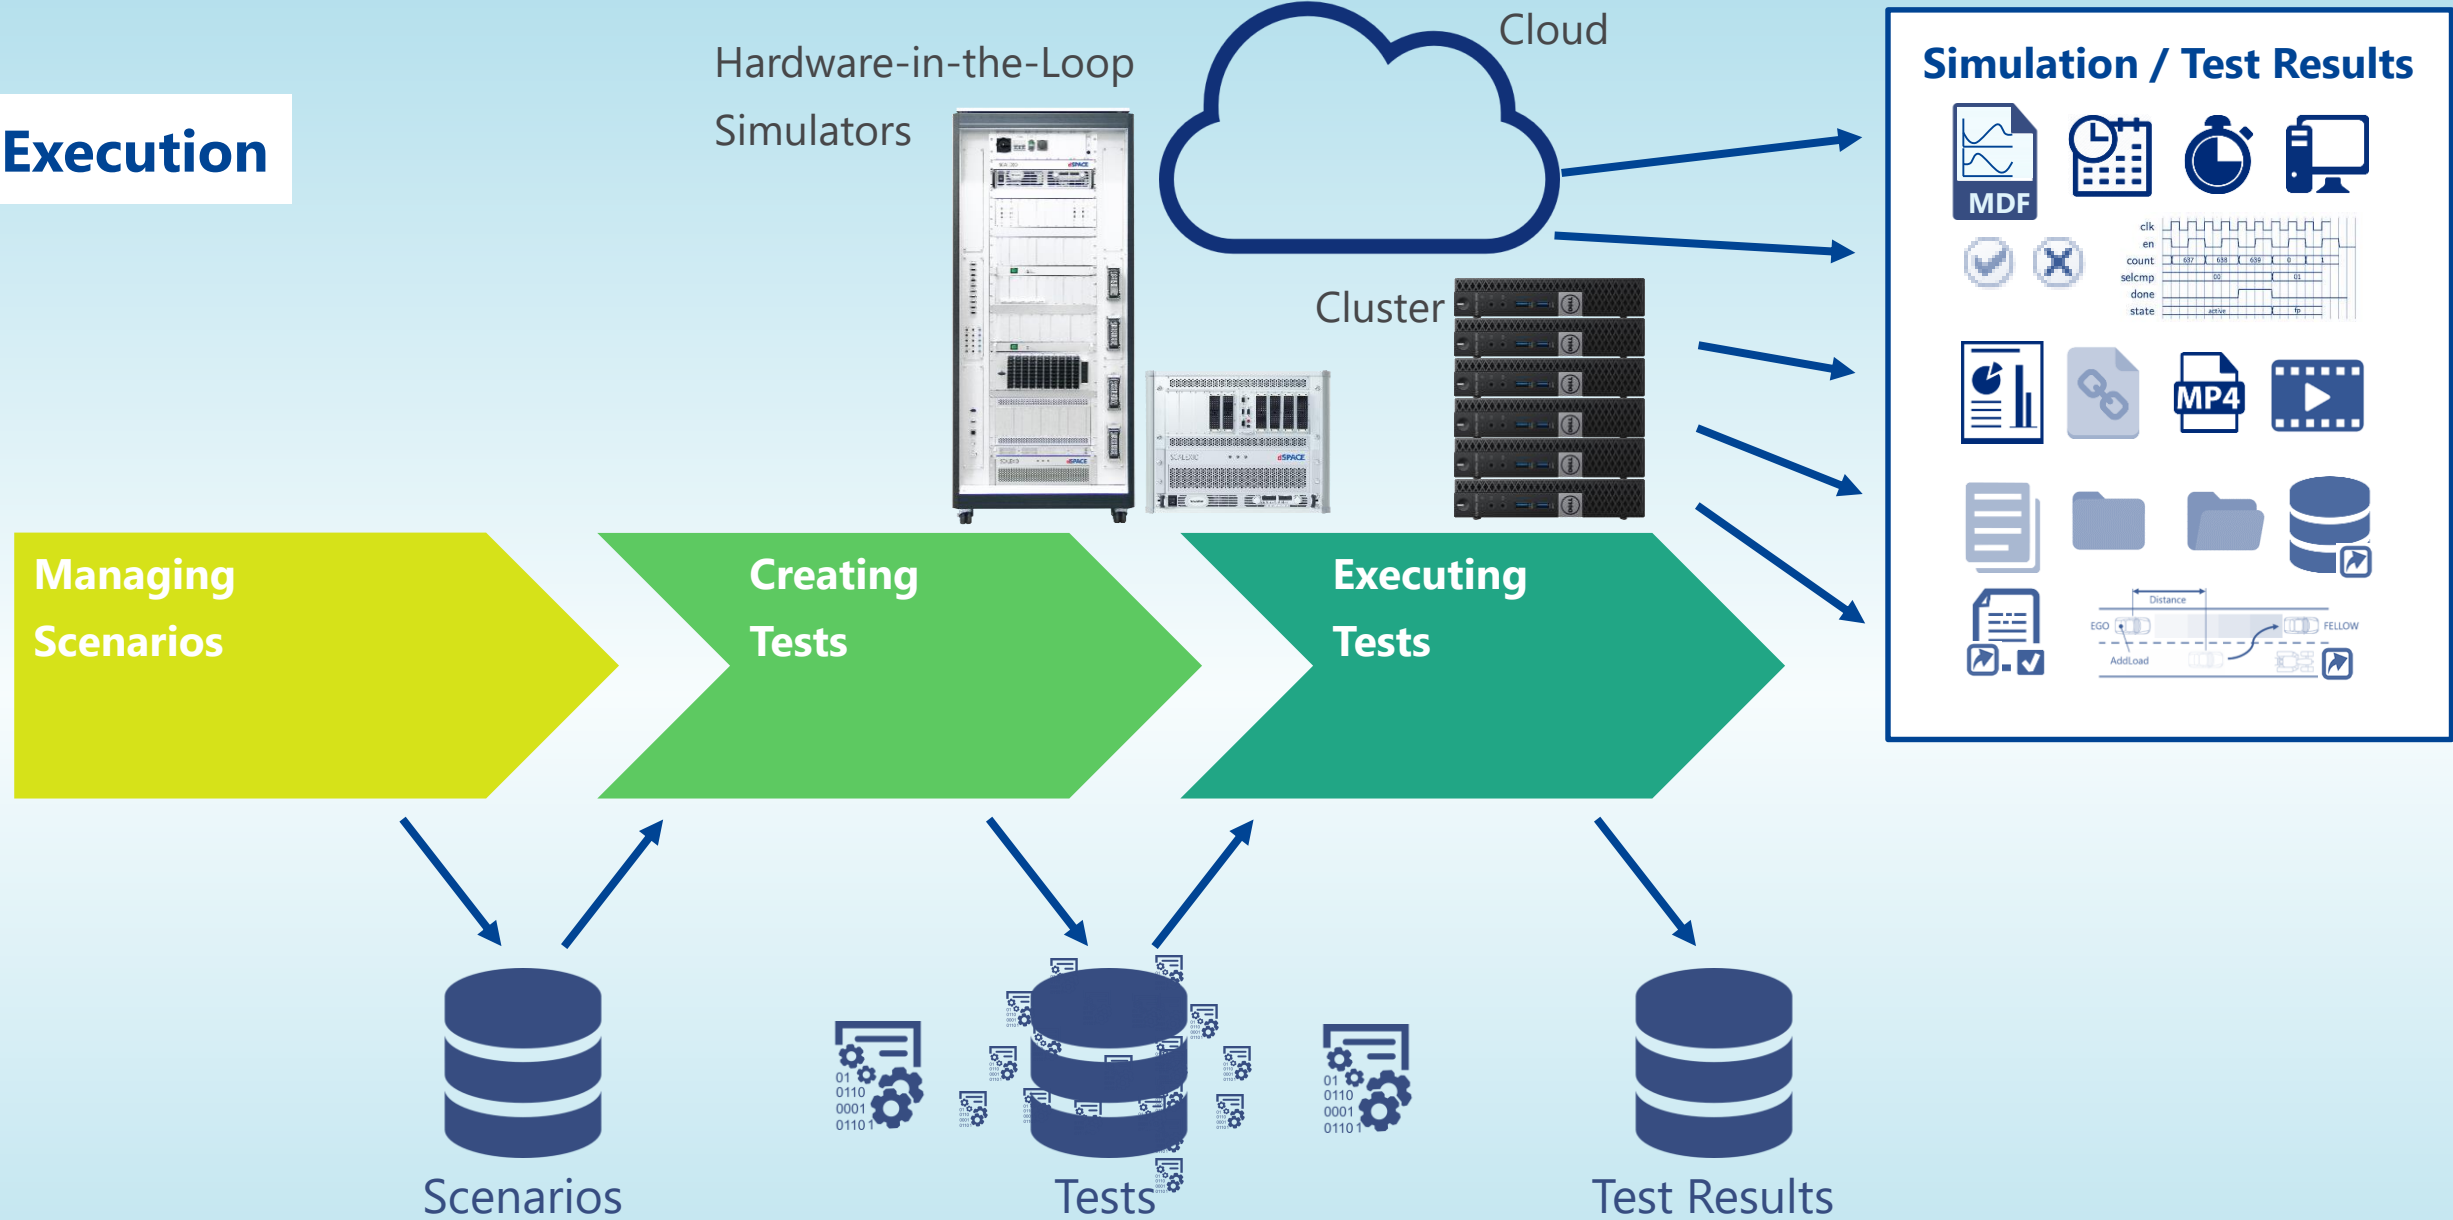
Execution

Hardware-in-the-Loop Simulators

Cloud

Cluster

Simulation / Test Results

MDF

clk
en
count
selcmp
done
state

MP4

Distance
EGO
FELLOW
AddLoad

Managing Scenarios

Creating Tests

Executing Tests

01
0110
0001
0110 1

01
0110
0001
0110 1

Scenarios

Tests

Test Results